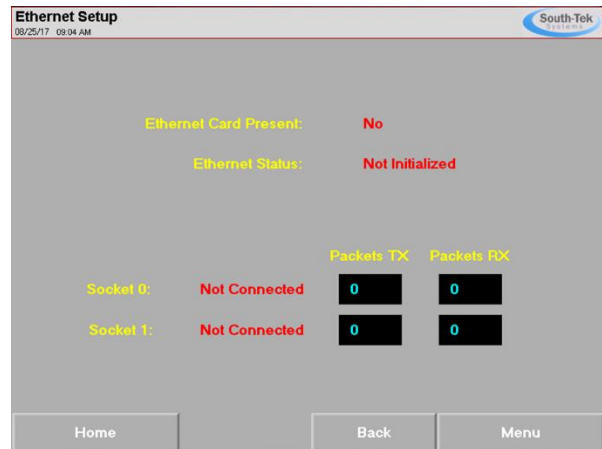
Ethernet Setup
08/25/17 09:04 AM

South-Tek Systems

Ethernet Card Present: No

Ethernet Status: Not Initialized

| | | Packets TX | Packets RX |
|---|---|---|---|
| Socket 0: | Not Connected | 0 | 0 |
| Socket 1: | Not Connected | 0 | 0 |

Home

Back

Menu